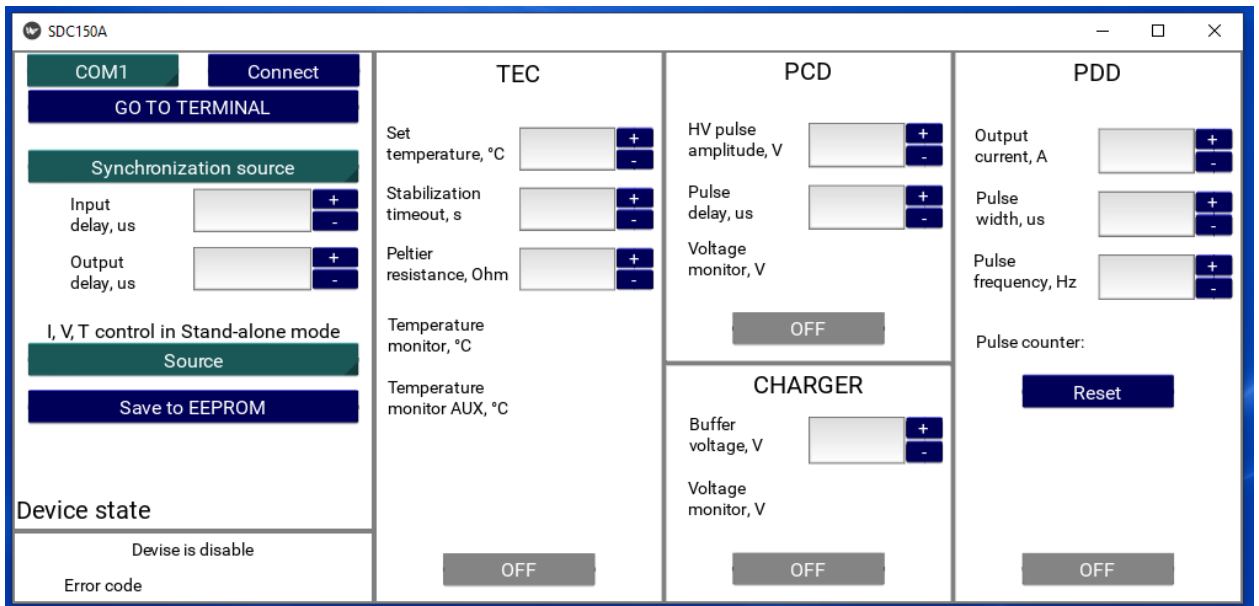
SDC150A

COM1
Connect
GO TO TERMINAL

Synchronization source
Input delay, us
+
-
Output delay, us
+
-

I, V, T control in Stand-alone mode
Source
Save to EEPROM

Device state
Devise is disable
Error code

TEC
Set temperature, °C
+
-
Stabilization timeout, s
+
-
Peltier resistance, Ohm
+
-
Temperature monitor, °C
Temperature monitor AUX, °C
OFF

PCD
HV pulse amplitude, V
+
-
Pulse delay, us
+
-
Voltage monitor, V
OFF

CHARGER
Buffer voltage, V
+
-
Voltage monitor, V
OFF

PDD
Output current, A
+
-
Pulse width, us
+
-
Pulse frequency, Hz
+
-
Pulse counter:
Reset
OFF